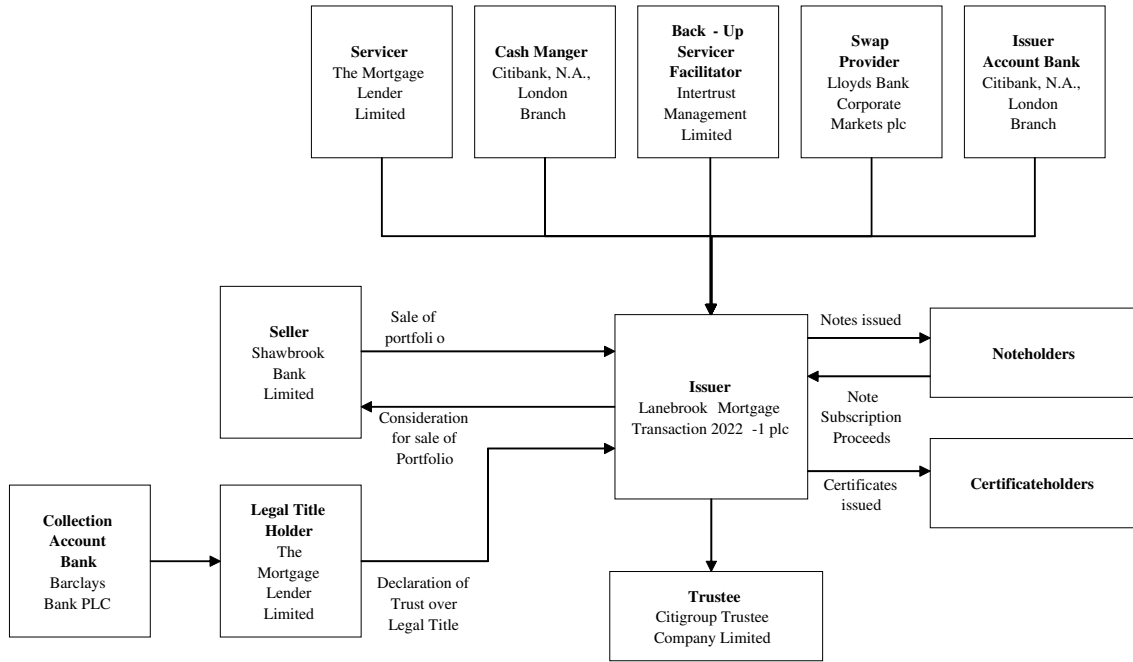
**Servicer**
The Mortgage Lender Limited

**Cash Manger**
Citibank, N.A., London Branch

**Back - Up Servicer Facilitator**
Intertrust Management Limited

**Swap Provider**
Lloyds Bank Corporate Markets plc

**Issuer Account Bank**
Citibank, N.A., London Branch

**Seller**
Shawbrook Bank Limited

Sale of portfoli o

Consideration for sale of Portfolio

**Issuer**
Lanebrook Mortgage Transaction 2022 -1 plc

Notes issued

**Noteholders**

Note Subscription Proceeds

**Certificateholders**

Certificates issued

**Collection Account Bank**
Barclays Bank PLC

**Legal Title Holder**
The Mortgage Lender Limited

Declaration of Trust over Legal Title

**Trustee**
Citigroup Trustee Company Limited